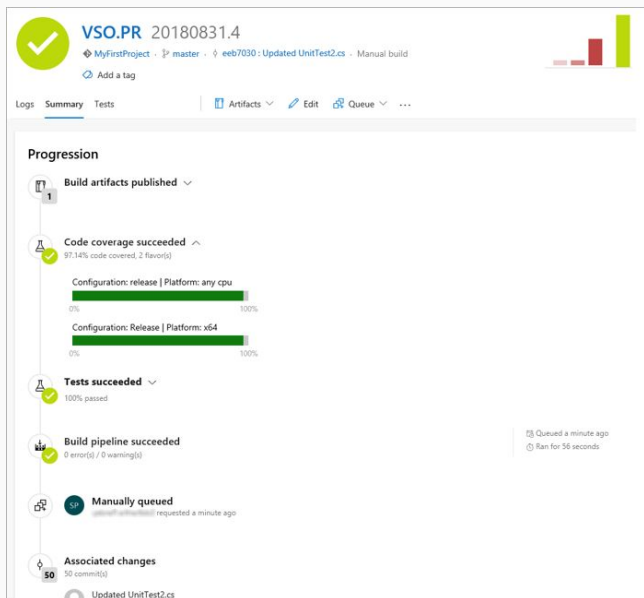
VSO.PR 20180831.4

MyFirstProject · master · eeb7030 : Updated UnitTest2.cs · Manual build

Add a tag

Logs Summary Tests

Artifacts Edit Queue ···

Progression

Build artifacts published

1

Code coverage succeeded

97.14% code covered, 2 flavor(s)

Configuration: release | Platform: any cpu

0% 100%

Configuration: Release | Platform: x64

0% 100%

Tests succeeded

100% passed

Build pipeline succeeded

0 error(s) / 0 warning(s)

Queued a minute ago

Ran for 56 seconds

Manually queued

SP

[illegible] requested a minute ago

Associated changes

50 commit(s)

50

Updated UnitTest2.cs